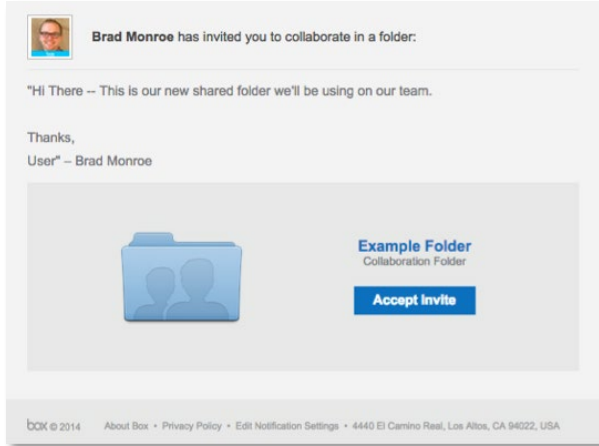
**Brad Monroe** has invited you to collaborate in a folder:

"Hi There -- This is our new shared folder we'll be using on our team.

Thanks,
User" – Brad Monroe

Example Folder
Collaboration Folder

Accept Invite

box © 2014 About Box • Privacy Policy • Edit Notification Settings • 4440 El Camino Real, Los Altos, CA 94022, USA